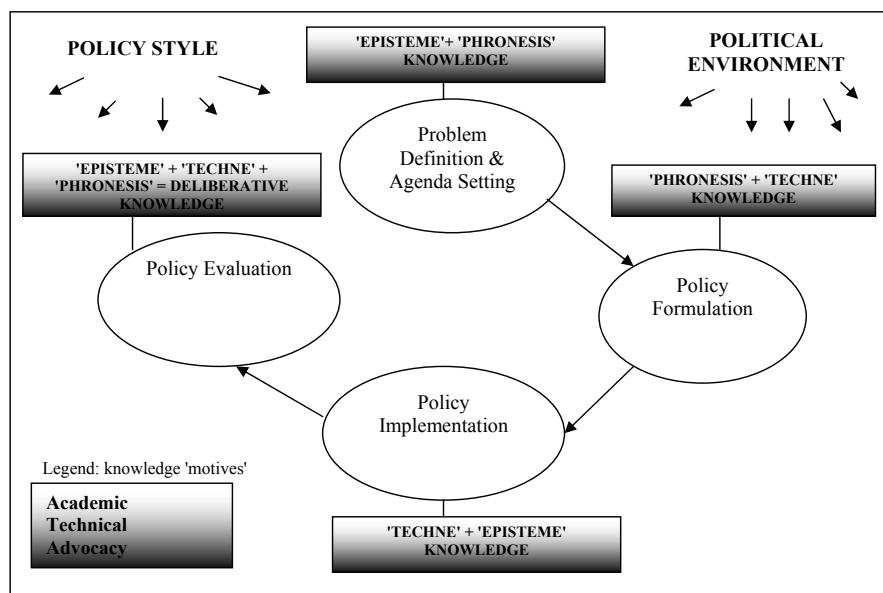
POLICY STYLE

'EPISTEME'+ 'PHRONESIS' KNOWLEDGE

POLITICAL ENVIRONMENT

Problem Definition & Agenda Setting

'EPISTEME' + 'TECHNE' + 'PHRONESIS' = DELIBERATIVE KNOWLEDGE

'PHRONESIS' + 'TECHNE' KNOWLEDGE

Policy Evaluation

Policy Formulation

Policy Implementation

Legend: knowledge 'motives'

Academic
Technical
Advocacy

'TECHNE' + 'EPISTEME' KNOWLEDGE